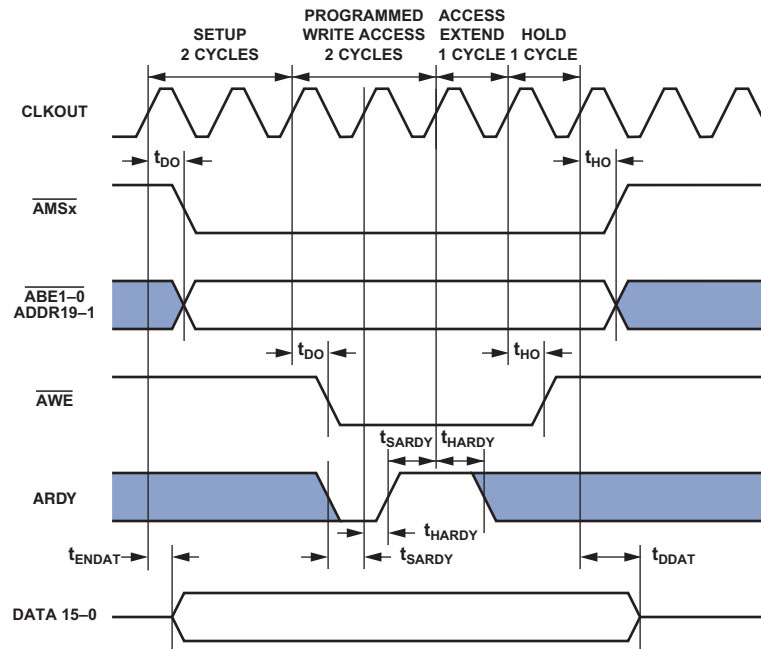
SETUP 2 CYCLES

PROGRAMMED WRITE ACCESS 2 CYCLES

ACCESS EXTEND 1 CYCLE

HOLD 1 CYCLE

CLKOUT

$t_{DO}$

$t_{HO}$

$\overline{AMSx}$

$\overline{ABE1-0}$
ADDR19–1

$t_{DO}$

$t_{HO}$

$\overline{AWE}$

$t_{SARDY}$ $t_{HARDY}$

ARDY

$t_{HARDY}$

$t_{ENDAT}$

$t_{SARDY}$

$t_{DDAT}$

DATA 15–0